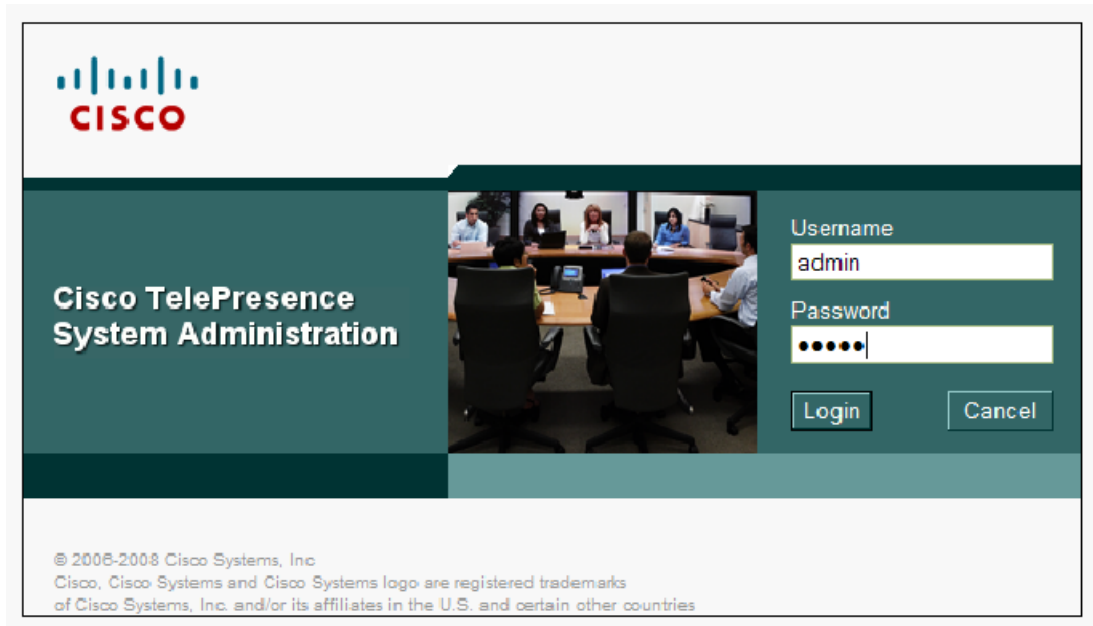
CISCO

Cisco TelePresence System Administration

Username
admin
Password
•••••
Login
Cancel

© 2006-2008 Cisco Systems, Inc
Cisco, Cisco Systems and Cisco Systems logo are registered trademarks of Cisco Systems, Inc. and/or its affiliates in the U.S. and certain other countries